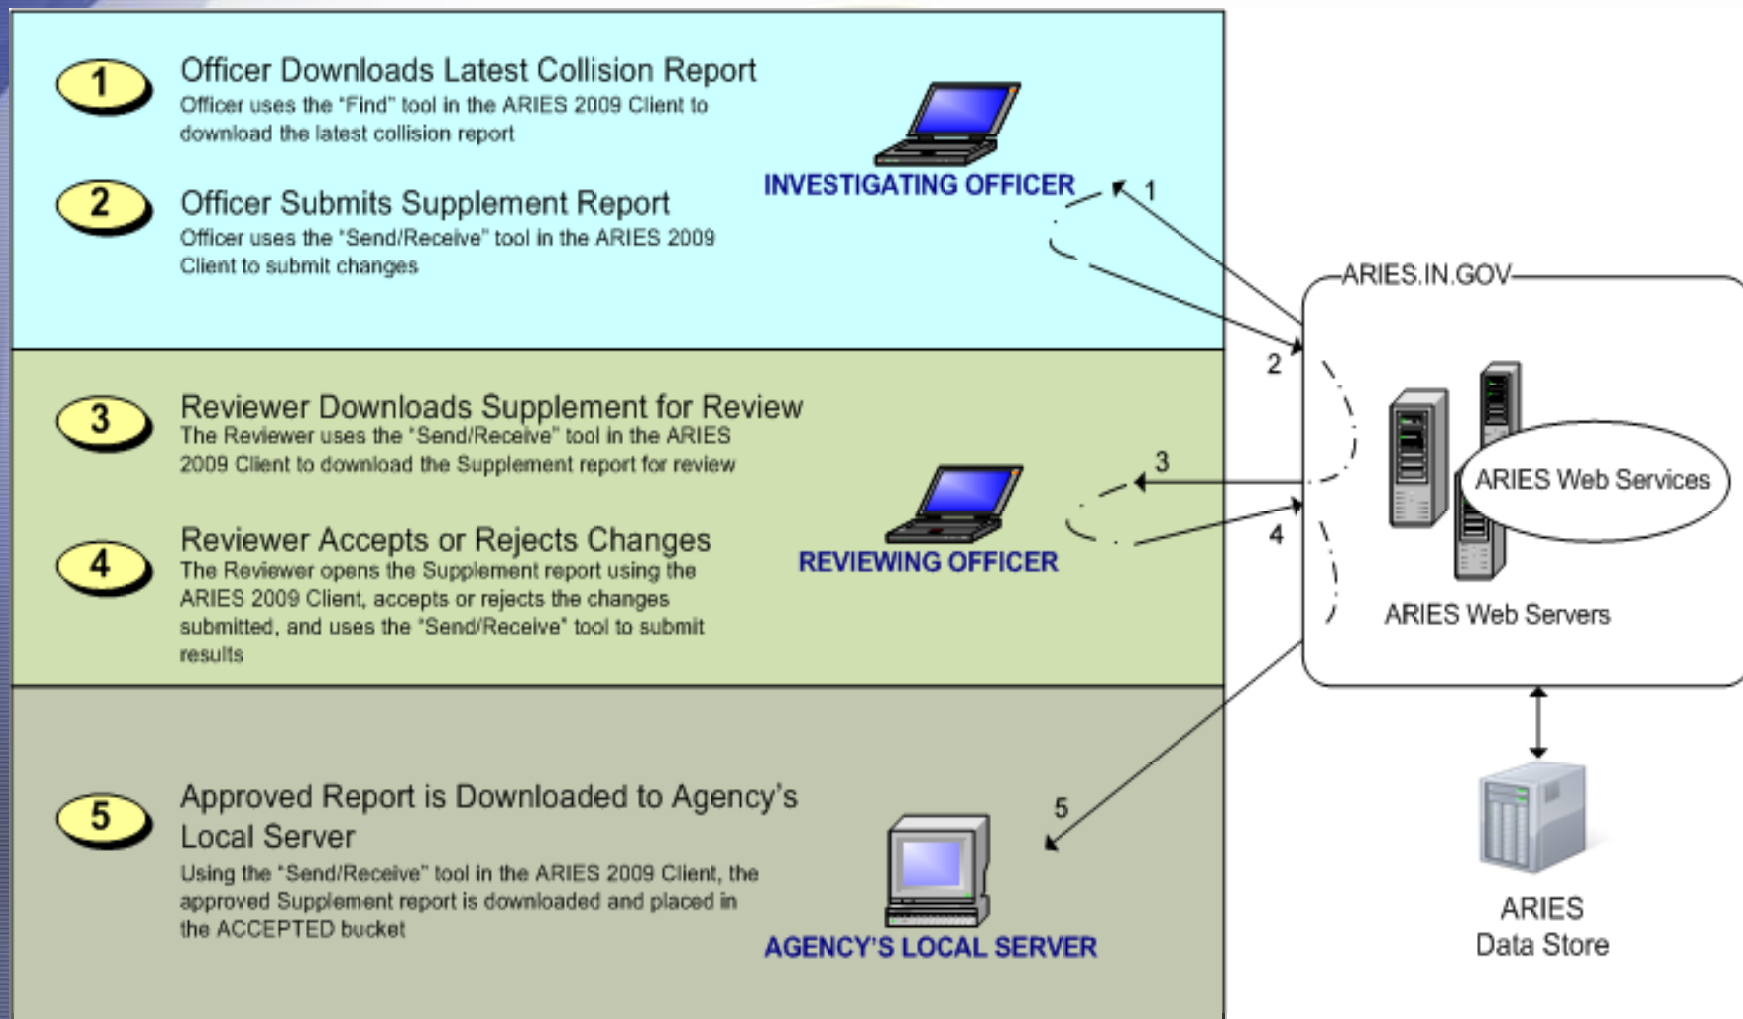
1

Officer Downloads Latest Collision Report

Officer uses the "Find" tool in the ARIES 2009 Client to download the latest collision report

2

Officer Submits Supplement Report

Officer uses the "Send/Receive" tool in the ARIES 2009 Client to submit changes

INVESTIGATING OFFICER

1

2

ARIES.IN.GOV

3

Reviewer Downloads Supplement for Review

The Reviewer uses the "Send/Receive" tool in the ARIES 2009 Client to download the Supplement report for review

4

Reviewer Accepts or Rejects Changes

The Reviewer opens the Supplement report using the ARIES 2009 Client, accepts or rejects the changes submitted, and uses the "Send/Receive" tool to submit results

REVIEWING OFFICER

3

4

ARIES Web Services

ARIES Web Servers

5

Approved Report is Downloaded to Agency's Local Server

Using the "Send/Receive" tool in the ARIES 2009 Client, the approved Supplement report is downloaded and placed in the ACCEPTED bucket

AGENCY'S LOCAL SERVER

5

ARIES
Data Store